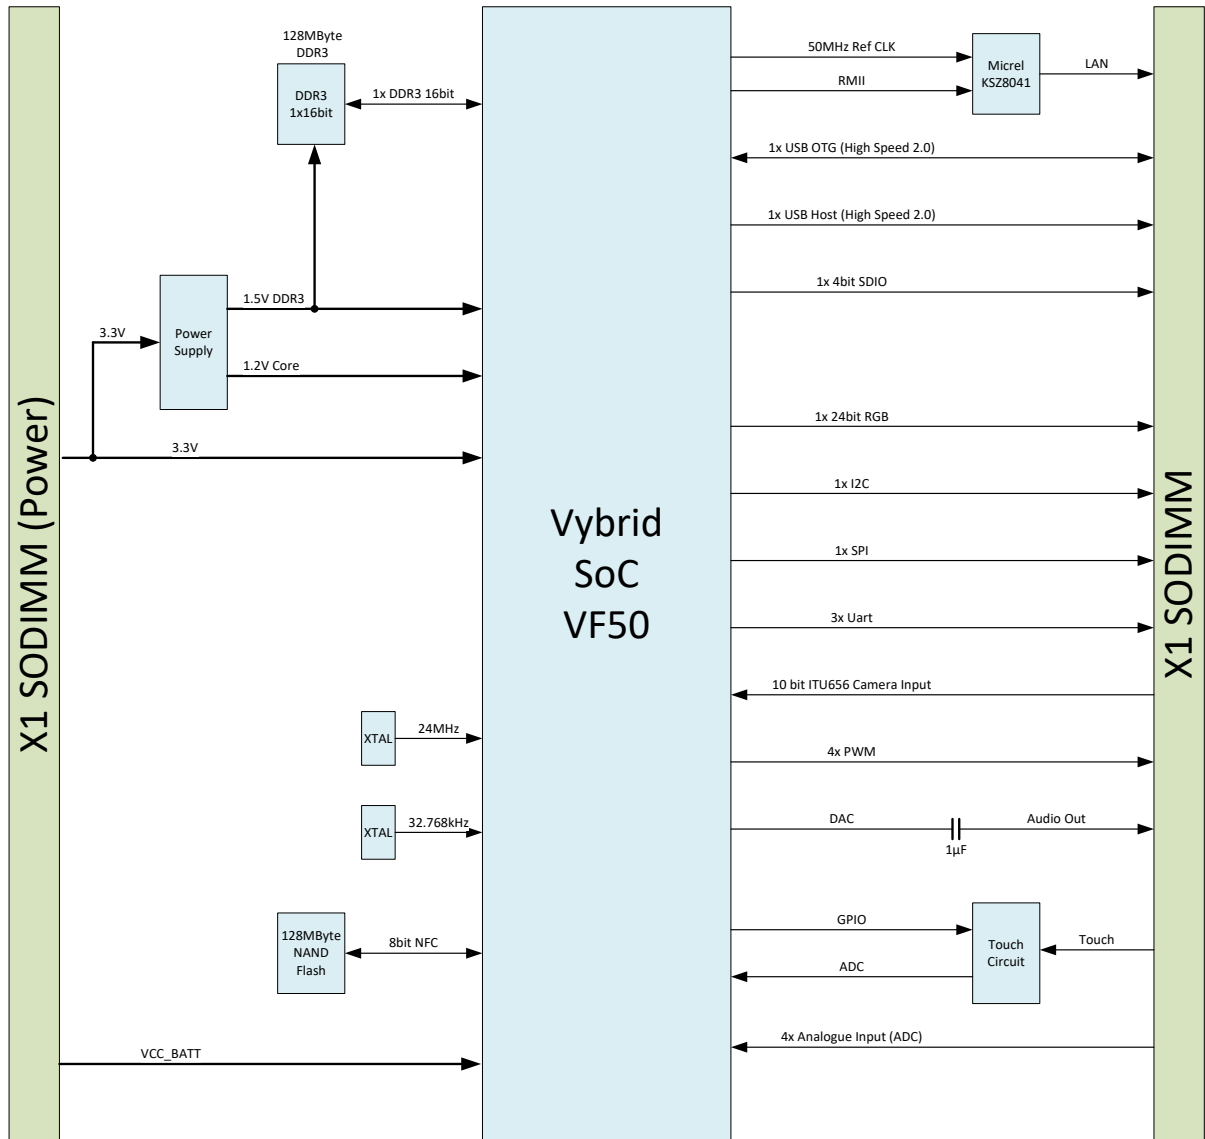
X1 SODIMM (Power)

128MByte DDR3

DDR3 1x16bit

1x DDR3 16bit

Power Supply

3.3V

1.5V DDR3

1.2V Core

3.3V

XTAL

24MHz

XTAL

32.768kHz

128MByte NAND Flash

8bit NFC

VCC_BATT

Vybrid SoC VF50

50MHz Ref CLK

RMII

Micrel KSZ8041

LAN

1x USB OTG (High Speed 2.0)

1x USB Host (High Speed 2.0)

1x 4bit SDIO

1x 24bit RGB

1x I2C

1x SPI

3x Uart

10 bit ITU656 Camera Input

4x PWM

DAC

1µF

Audio Out

GPIO

ADC

Touch Circuit

Touch

4x Analogue Input (ADC)

X1 SODIMM